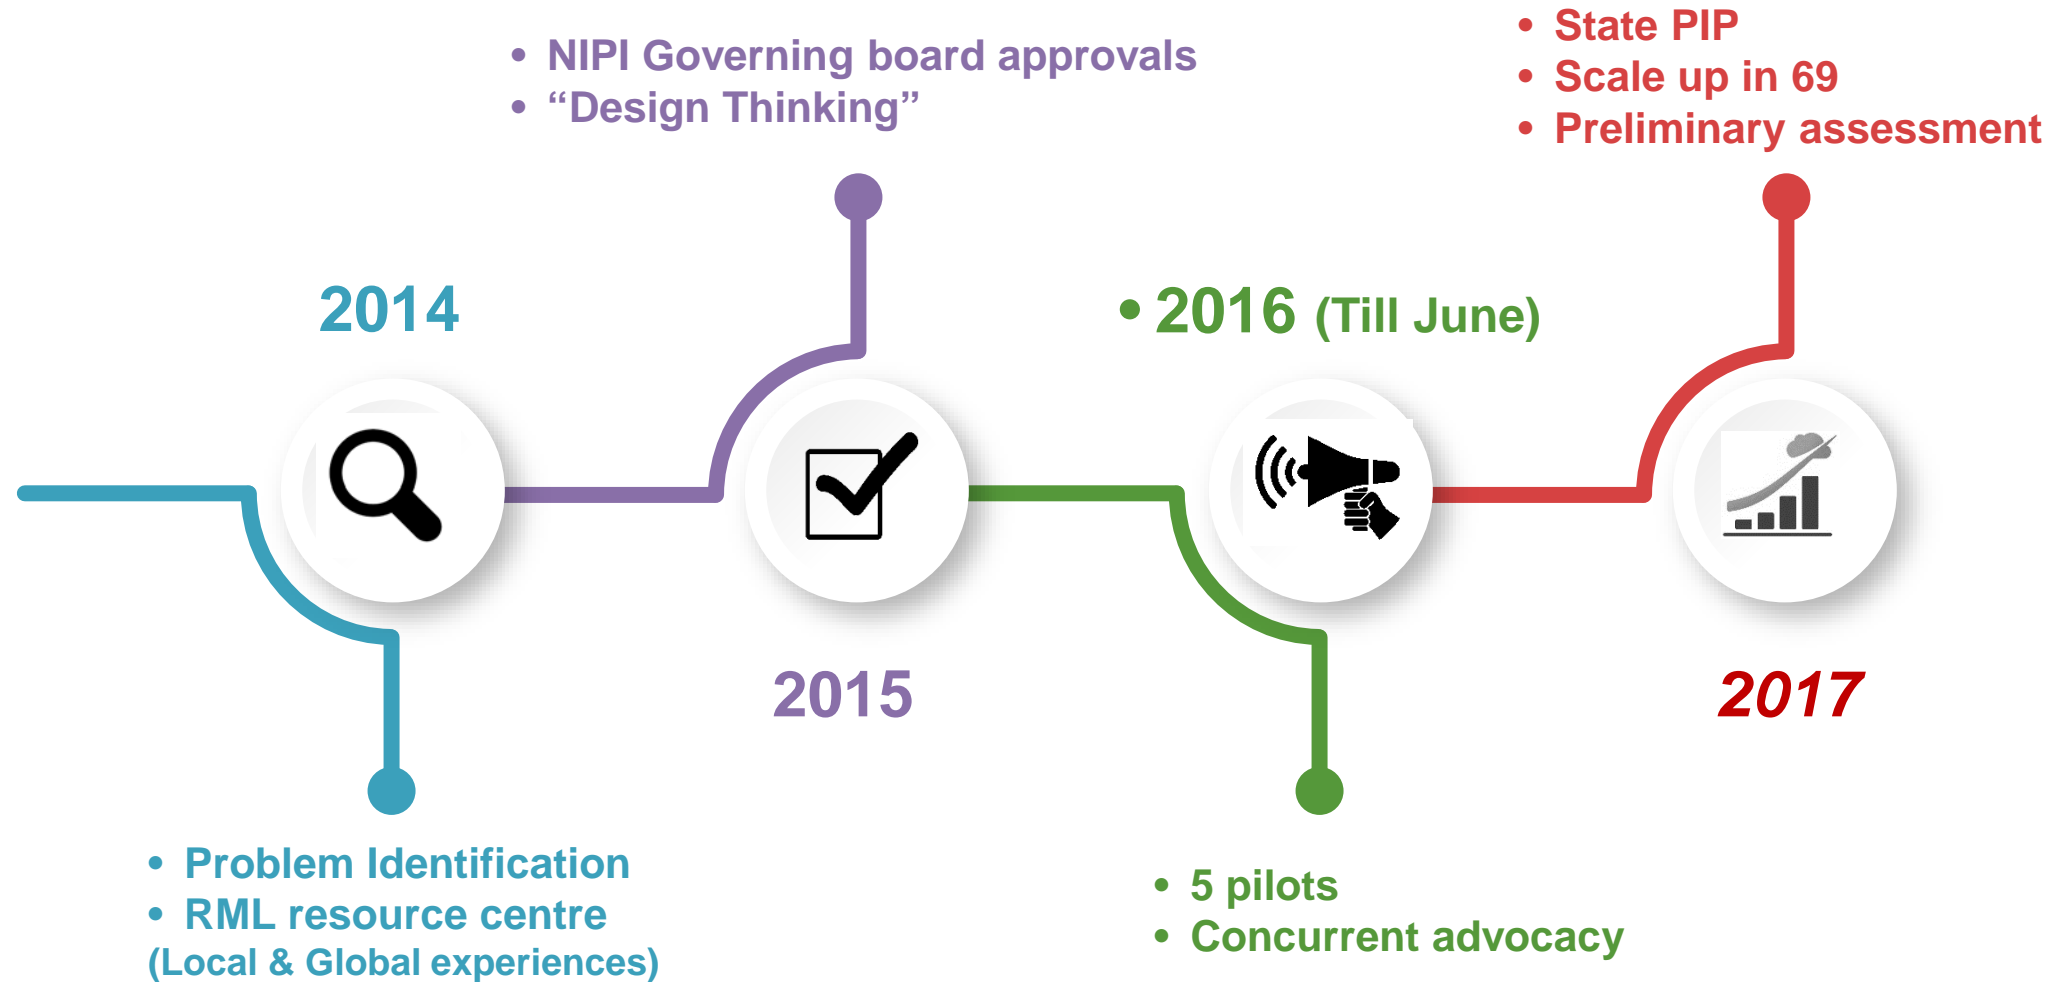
• NIPI Governing board approvals
• “Design Thinking”

• State PIP
• Scale up in 69
• Preliminary assessment

2014

• 2016 (Till June)

2015

2017

• Problem Identification
• RML resource centre
(Local & Global experiences)

• 5 pilots
• Concurrent advocacy